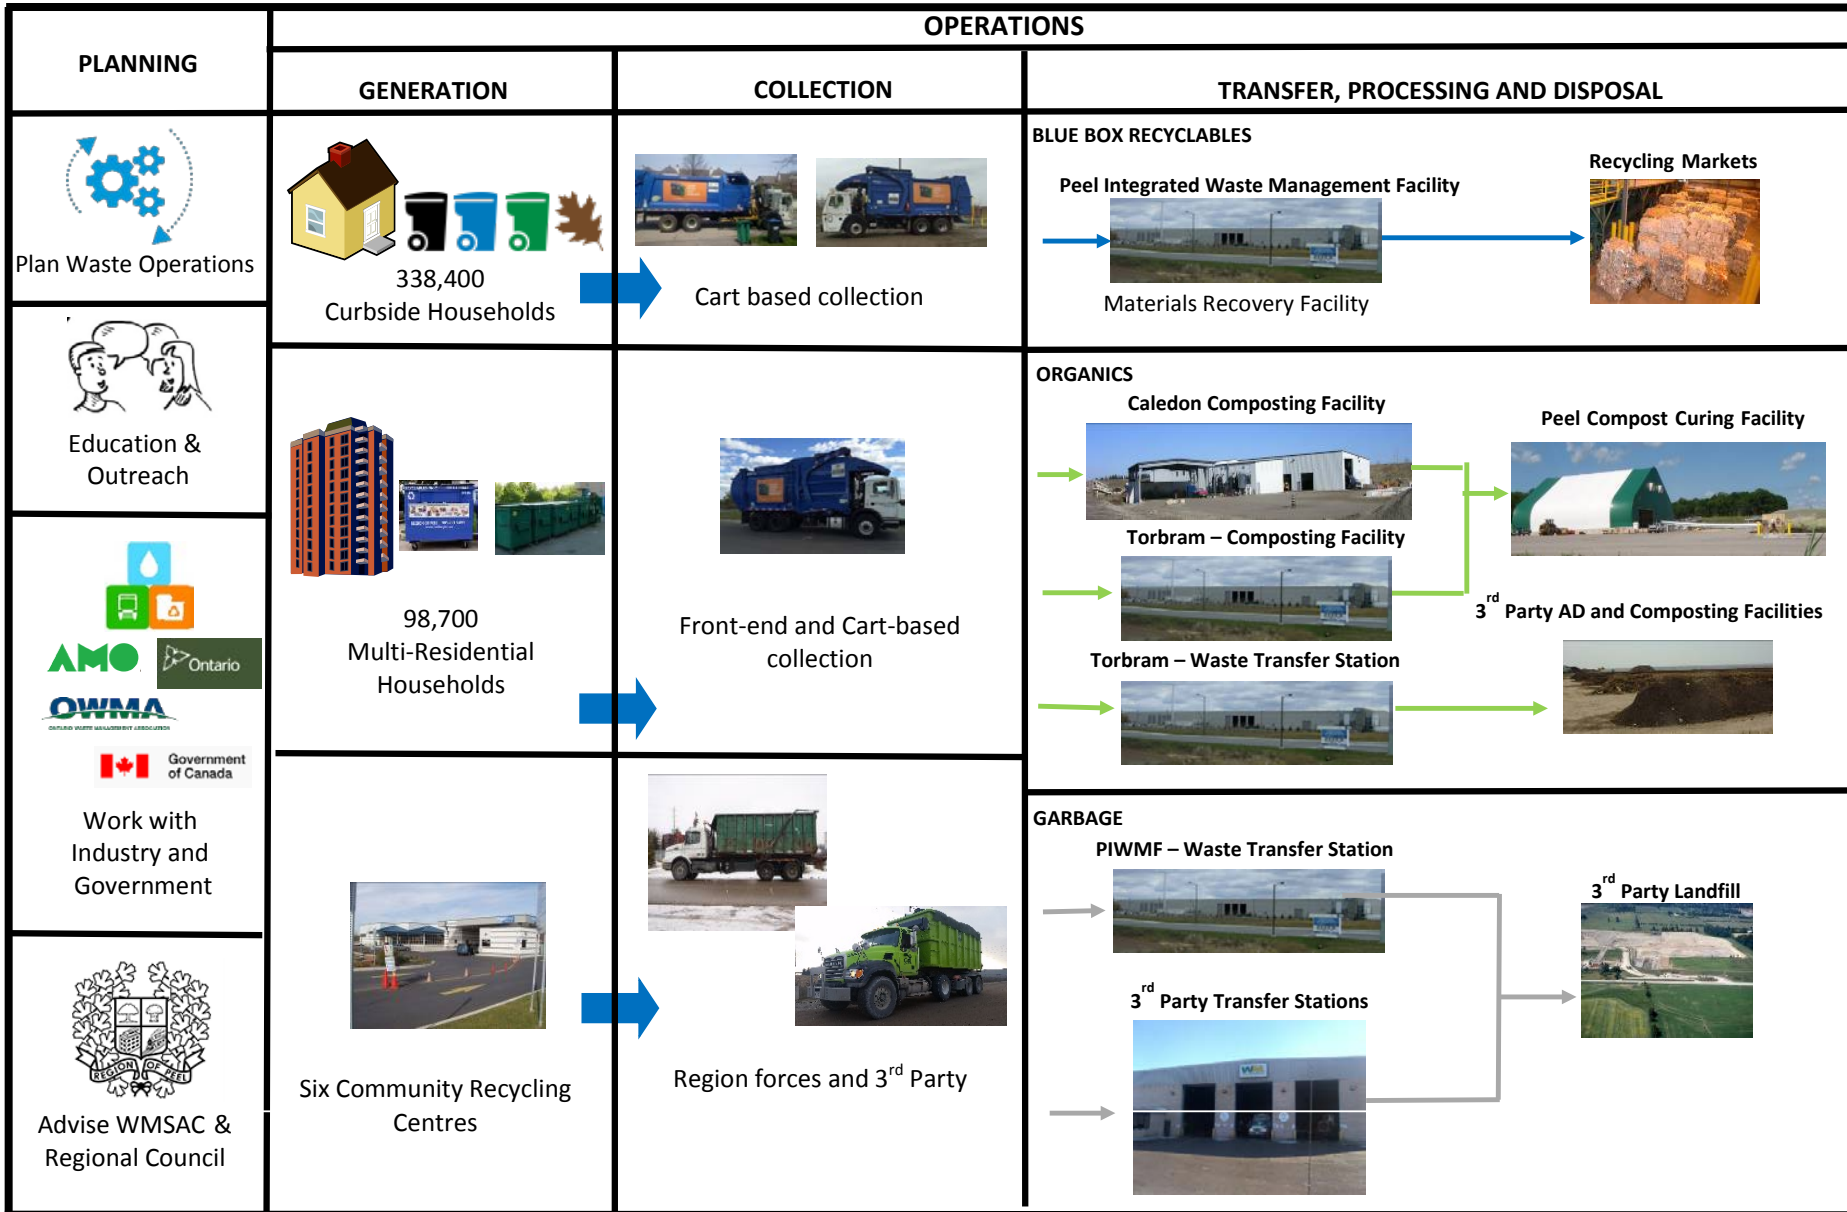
PLANNING

OPERATIONS

GENERATION

COLLECTION

TRANSFER, PROCESSING AND DISPOSAL

Plan Waste Operations

338,400
Curbside Households

Cart based collection

BLUE BOX RECYCLABLES

Peel Integrated Waste Management Facility

Materials Recovery Facility

Recycling Markets

Education & Outreach

98,700
Multi-Residential Households

Front-end and Cart-based collection

ORGANICS

Caledon Composting Facility

Torbram – Composting Facility

Torbram – Waste Transfer Station

Peel Compost Curing Facility

$3^{rd}$ Party AD and Composting Facilities

AMO

Ontario

OWMA

Government of Canada

Work with Industry and Government

Six Community Recycling Centres

Region forces and $3^{rd}$ Party

GARBAGE

PIWMF – Waste Transfer Station

$3^{rd}$ Party Transfer Stations

$3^{rd}$ Party Landfill

REGION OF PEEL

Advise WMSAC & Regional Council